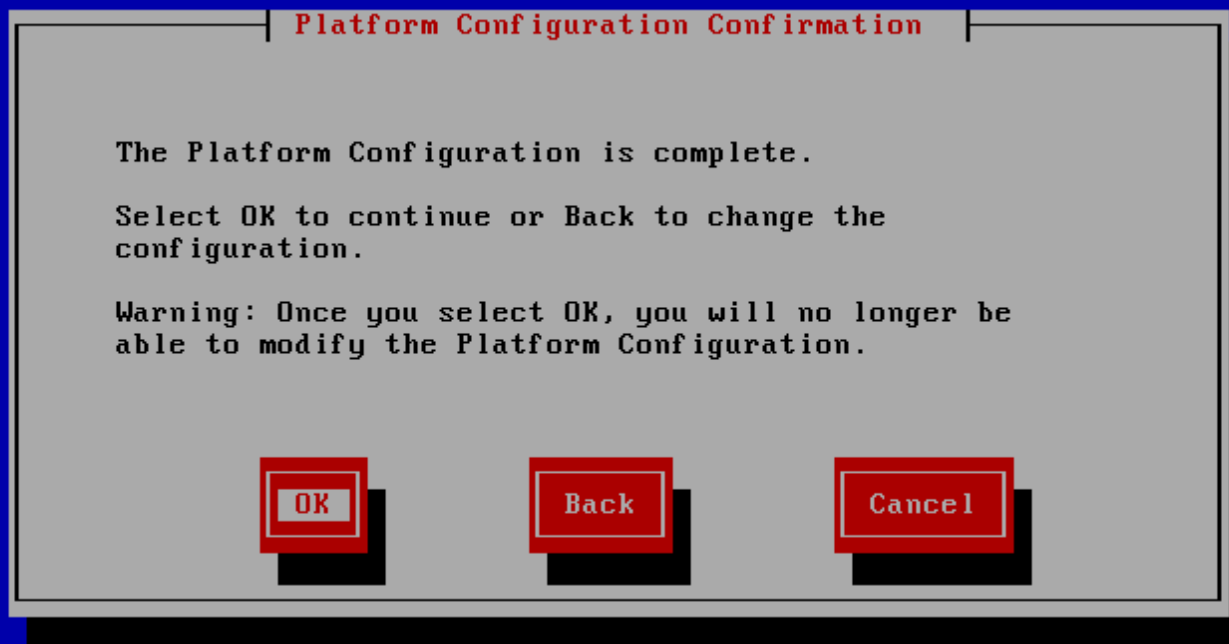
Platform Configuration Confirmation

The Platform Configuration is complete.

Select OK to continue or Back to change the configuration.

Warning: Once you select OK, you will no longer be able to modify the Platform Configuration.

OK

Back

Cancel